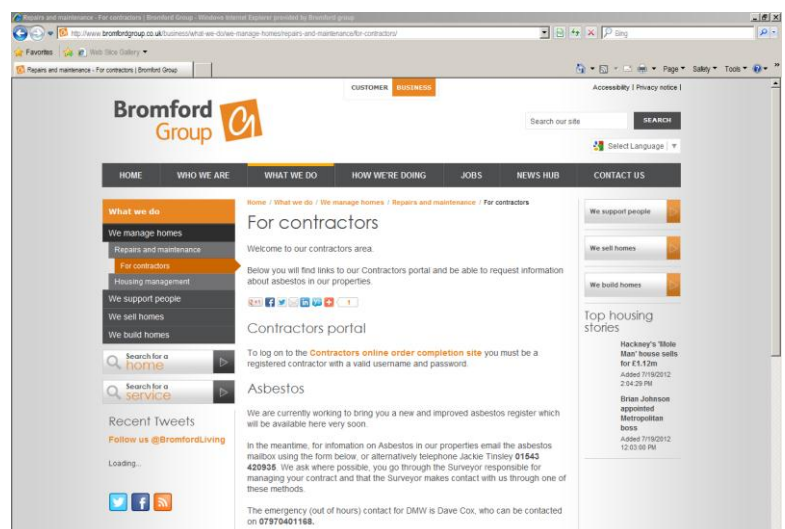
Repairs and maintenance - For contractors | Bromford Group - Windows Internet Explorer provided by Bromford group

http://www.bromfordgroup.co.uk/business/what-we-do/we-manage-homes/repairs-and-maintenance/for-contractors/

Bing

Favorites | Web Slice Gallery

Repairs and maintenance - For contractors | Bromford Group

Page ▼ Safety ▼ Tools ▼

CUSTOMER BUSINESS

Accessibility | Privacy notice |

Bromford Group

Search our site SEARCH

Select Language

HOME WHO WE ARE WHAT WE DO HOW WE'RE DOING JOBS NEWS HUB CONTACT US

What we do
We manage homes
Repairs and maintenance
For contractors
Housing management
We support people
We sell homes
We build homes

Search for a home

Search for a service

Recent Tweets
Follow us @BromfordLiving
Loading...

Home / What we do / We manage homes / Repairs and maintenance / For contractors

For contractors

Welcome to our contractors area.

Below you will find links to our Contractors portal and be able to request information about asbestos in our properties.

1

Contractors portal

To log on to the Contractors online order completion site you must be a registered contractor with a valid username and password.

Asbestos

We are currently working to bring you a new and improved asbestos register which will be available here very soon.

In the meantime, for infomation on Asbestos in our properties email the asbestos mailbox using the form below, or alternatively telephone Jackie Tinsley 01543 420935. We ask where possible, you go through the Surveyor responsible for managing your contract and that the Surveyor makes contact with us through one of these methods.

The emergency (out of hours) contact for DMW is Dave Cox, who can be contacted on 07970401168.

We support people

We sell homes

We build homes

Top housing stories

Hackney's 'Mole Man' house sells for £1.12m
Added 7/19/2012 2:04:29 PM

Brian Johnson appointed Metropolitan boss
Added 7/19/2012 12:03:08 PM